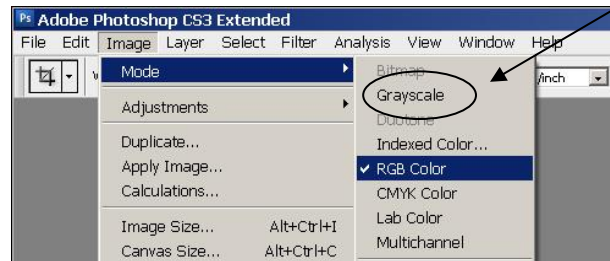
Ps Adobe Photoshop CS3 Extended

File Edit Image Layer Select Filter Analysis View Window Help

Mode

Adjustments

Duplicate...

Apply Image...

Calculations...

Image Size... Alt+Ctrl+I

Canvas Size... Alt+Ctrl+C

Bitmap

Grayscale

Duotone

Indexed Color...

✔ RGB Color

CMYK Color

Lab Color

Multichannel

/inch